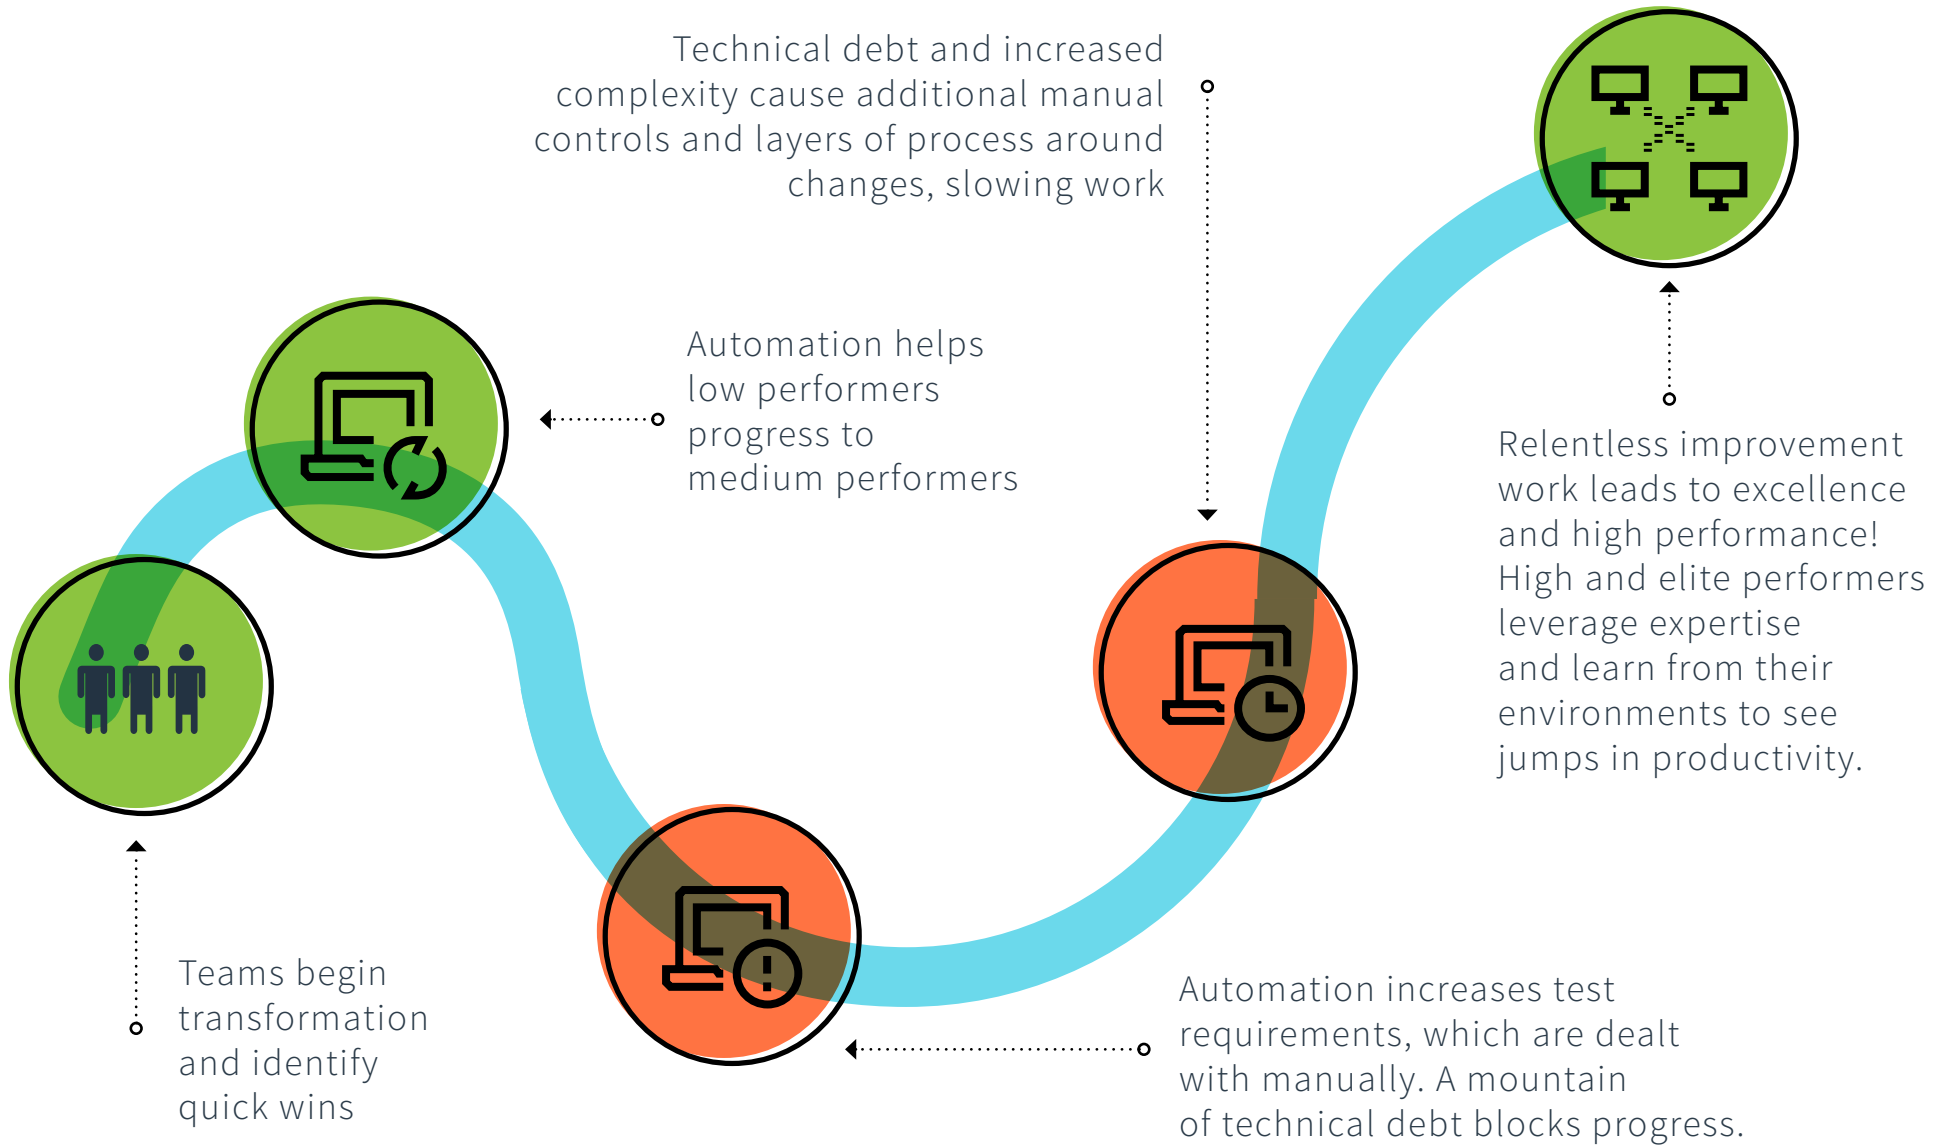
Technical debt and increased complexity cause additional manual controls and layers of process around changes, slowing work

Automation helps low performers progress to medium performers

Relentless improvement work leads to excellence and high performance! High and elite performers leverage expertise and learn from their environments to see jumps in productivity.

Teams begin transformation and identify quick wins

Automation increases test requirements, which are dealt with manually. A mountain of technical debt blocks progress.